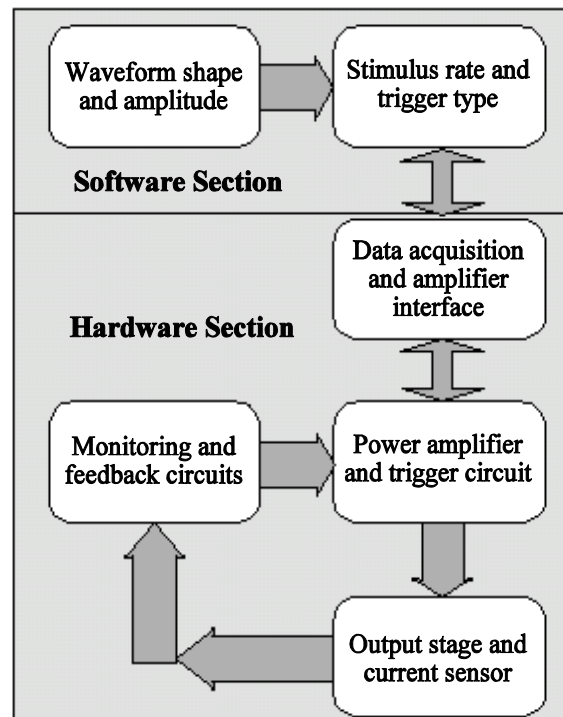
Waveform shape and amplitude

Stimulus rate and trigger type

Software Section

Data acquisition and amplifier interface

Hardware Section

Monitoring and feedback circuits

Power amplifier and trigger circuit

Output stage and current sensor